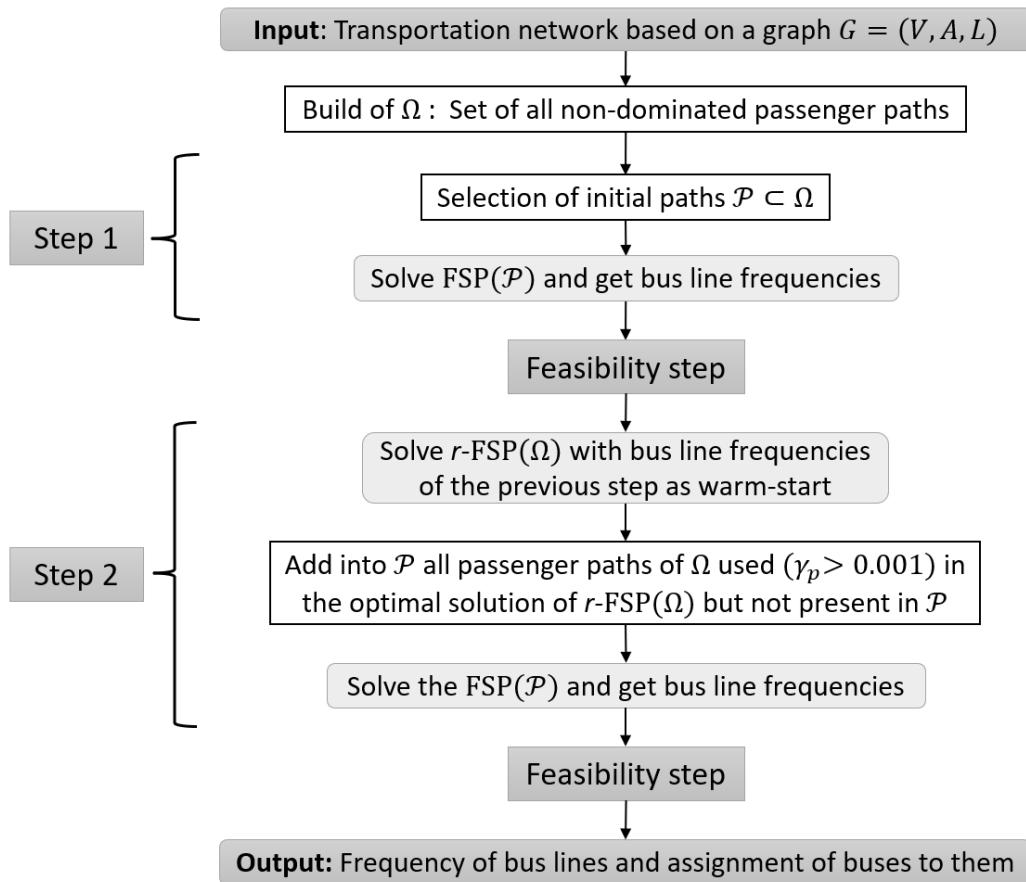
**Input**: Transportation network based on a graph $G = (V, A, L)$

Build of $\Omega$ : Set of all non-dominated passenger paths

Step 1

Selection of initial paths $\mathcal{P} \subset \Omega$

Solve $\text{FSP}(\mathcal{P})$ and get bus line frequencies

Feasibility step

Step 2

Solve $r$-$\text{FSP}(\Omega)$ with bus line frequencies of the previous step as warm-start

Add into $\mathcal{P}$ all passenger paths of $\Omega$ used $(\gamma_p > 0.001)$ in the optimal solution of $r$-$\text{FSP}(\Omega)$ but not present in $\mathcal{P}$

Solve the $\text{FSP}(\mathcal{P})$ and get bus line frequencies

Feasibility step

**Output:** Frequency of bus lines and assignment of buses to them